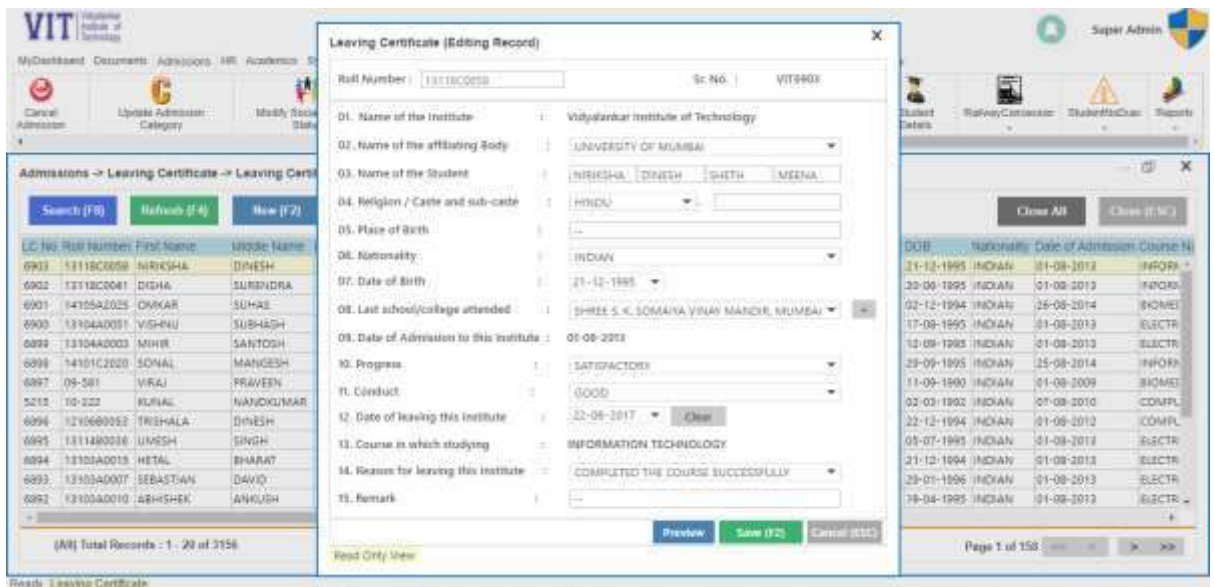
VIT Vidyalankar Institute of Technology

MyDashboard Documents Admissions HR Academics

Cancel Admission | Update Admission Category | Modify Student Status | Student Details | RailwayConcession | StudentNoDues | Reports

Super Admin

Admissions -> Leaving Certificate -> Leaving Certi

Search (F8) | Refresh (F4) | New (F2) | Close All | Close (ESC)

| LC No | Roll Number | First Name | Middle Name | DOB | Nationality | Date of Admission | Course N |
|---|---|---|---|---|---|---|---|
| 6903 | 13118C0058 | NIRIKSHA | DINESH | 21-12-1995 | INDIAN | 01-08-2013 | INFORM |
| 6902 | 13118C0041 | DISHA | SURENDRA | 30-06-1995 | INDIAN | 01-08-2013 | INFORM |
| 6901 | 14105A2025 | OMKAR | SUHAS | 02-12-1994 | INDIAN | 26-08-2014 | BIOMED |
| 6900 | 13104A0051 | VISHNU | SUBHASH | 17-08-1995 | INDIAN | 01-08-2013 | ELECTR |
| 6899 | 13104A0003 | MIHIR | SANTOSH | 12-09-1995 | INDIAN | 01-08-2013 | ELECTR |
| 6898 | 14101C2020 | SONAL | MANGESH | 29-09-1995 | INDIAN | 25-08-2014 | INFORM |
| 6897 | 09-581 | VIRAJ | PRAVEEN | 11-09-1990 | INDIAN | 01-08-2009 | BIOMED |
| 5210 | 10-222 | KUNAL | NANDKUMAR | 03-03-1992 | INDIAN | 07-08-2010 | COMPL |
| 6896 | 12106B0053 | TRISHALA | DINESH | 22-12-1994 | INDIAN | 01-08-2012 | COMPL |
| 6895 | 13114B0038 | UMESH | SINGH | 05-07-1995 | INDIAN | 01-08-2013 | ELECTR |
| 6894 | 13103A0015 | HETAL | BHARAT | 21-12-1994 | INDIAN | 01-08-2013 | ELECTR |
| 6893 | 13103A0007 | SEBASTIAN | DAVID | 29-01-1996 | INDIAN | 01-08-2013 | ELECTR |
| 6892 | 13103A0010 | ABHISHEK | ANKUSH | 19-04-1995 | INDIAN | 01-08-2013 | ELECTR |

(All) Total Records : 1 - 20 of 3156

Page 1 of 158

Ready Leaving Certificate

Leaving Certificate (Editing Record)

Roll Number : 13118C0058 Sr. No. : VIT6903

01. Name of the Institute : Vidyalankar Institute of Technology
02. Name of the affiliating Body : UNIVERSITY OF MUMBAI
03. Name of the Student : NIRIKSHA DINESH SHETH MEENA
04. Religion / Caste and sub-caste : HINDU
05. Place of Birth : --
06. Nationality : INDIAN
07. Date of Birth : 21-12-1995
08. Last school/college attended : SHREE S. K. SOMAIYA VINAY MANDIR, MUMBAI
09. Date of Admission to this Institute : 01-08-2013
10. Progress : SATISFACTORY
11. Conduct : GOOD
12. Date of leaving this institute : 22-06-2017 Clear
13. Course in which studying : INFORMATION TECHNOLOGY
14. Reason for leaving this Institute : COMPLETED THE COURSE SUCCESSFULLY
15. Remark : --

Read Only View

Preview | Save (F2) | Cancel (ESC)